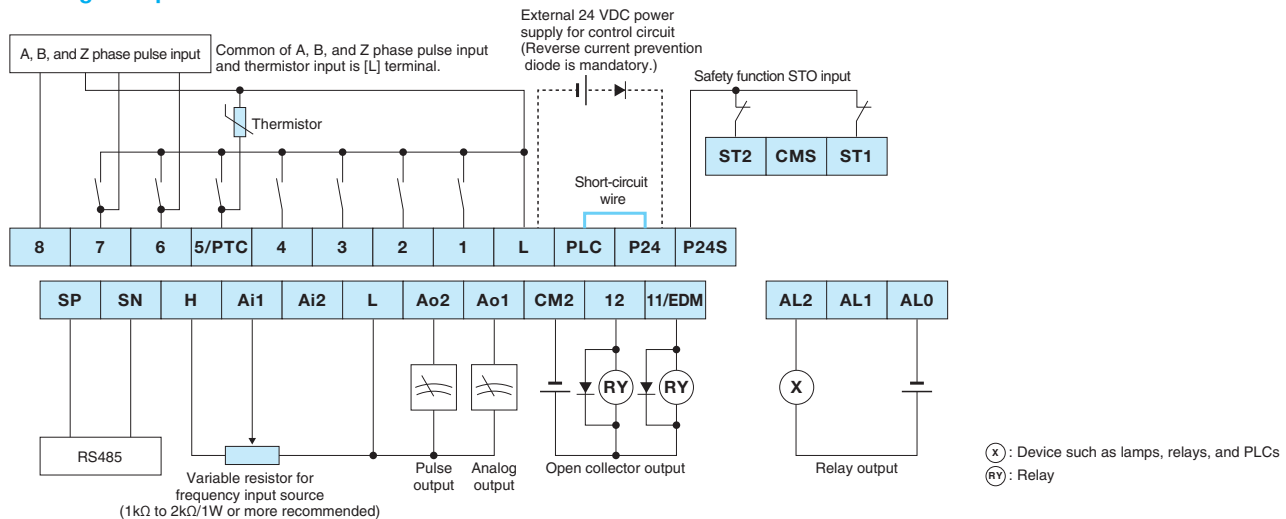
A, B, and Z phase pulse input

Common of A, B, and Z phase pulse input and thermistor input is [L] terminal.

External 24 VDC power supply for control circuit (Reverse current prevention diode is mandatory.)

Safety function STO input

Thermistor

| ST2 | CMS | ST1 |
|---|---|---|

Short-circuit wire

| 8 | 7 | 6 | 5/PTC | 4 | 3 | 2 | 1 | L | PLC | P24 | P24S |
|---|---|---|---|---|---|---|---|---|---|---|---|

| SP | SN | H | Ai1 | Ai2 | L | Ao2 | Ao1 | CM2 | 12 | 11/EDM |
|---|---|---|---|---|---|---|---|---|---|---|

| AL2 | AL1 | AL0 |
|---|---|---|

RY RY

X

RS485

Variable resistor for frequency input source (1kΩ to 2kΩ/1W or more recommended)

Pulse output

Analog output

Open collector output

Relay output

X : Device such as lamps, relays, and PLCs

RY : Relay